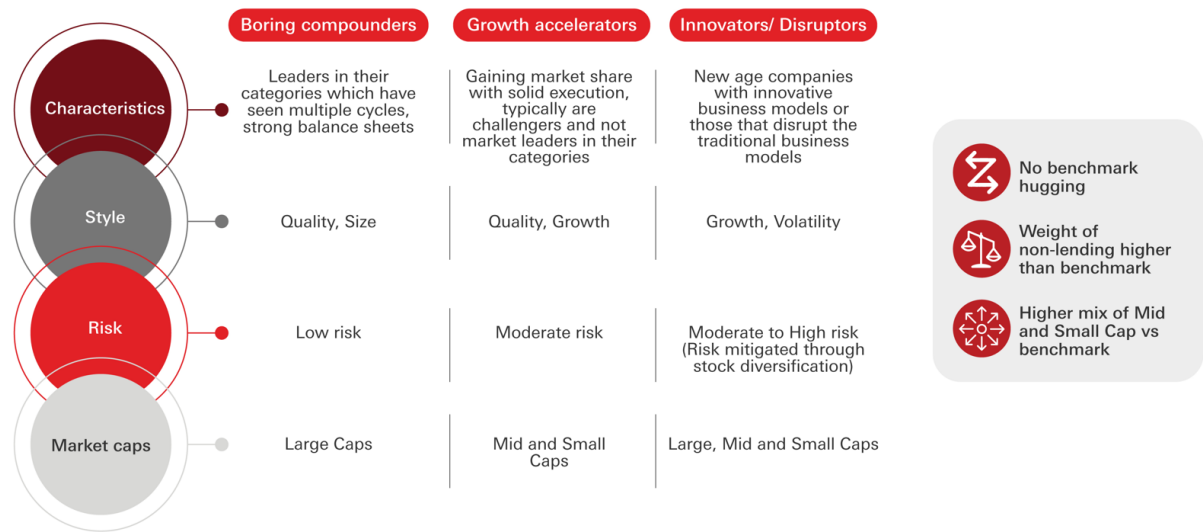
|  | Boring compounders | Growth accelerators | Innovators/ Disruptors |
|---|---|---|---|
| Characteristics | Leaders in their categories which have seen multiple cycles, strong balance sheets | Gaining market share with solid execution, typically are challengers and not market leaders in their categories | New age companies with innovative business models or those that disrupt the traditional business models |
| Style | Quality, Size | Quality, Growth | Growth, Volatility |
| Risk | Low risk | Moderate risk | Moderate to High risk (Risk mitigated through stock diversification) |
| Market caps | Large Caps | Mid and Small Caps | Large, Mid and Small Caps |

No benchmark hugging

Weight of non-lending higher than benchmark

Higher mix of Mid and Small Cap vs benchmark